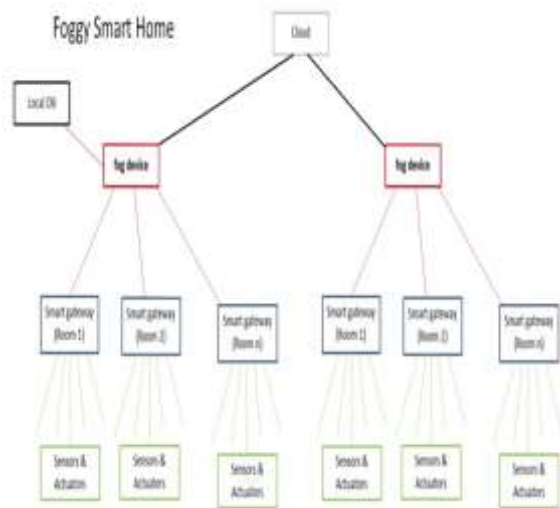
Foggy Smart Home

Cloud

Local DB

fog device

fog device

Smart gateway (Room 1)

Smart gateway (Room 2)

Smart gateway (Room n)

Smart gateway (Room 1)

Smart gateway (Room 2)

Smart gateway (Room n)

Sensors & Actuators

Sensors & Actuators

Sensors & Actuators

Sensors & Actuators

Sensors & Actuators

Sensors & Actuators